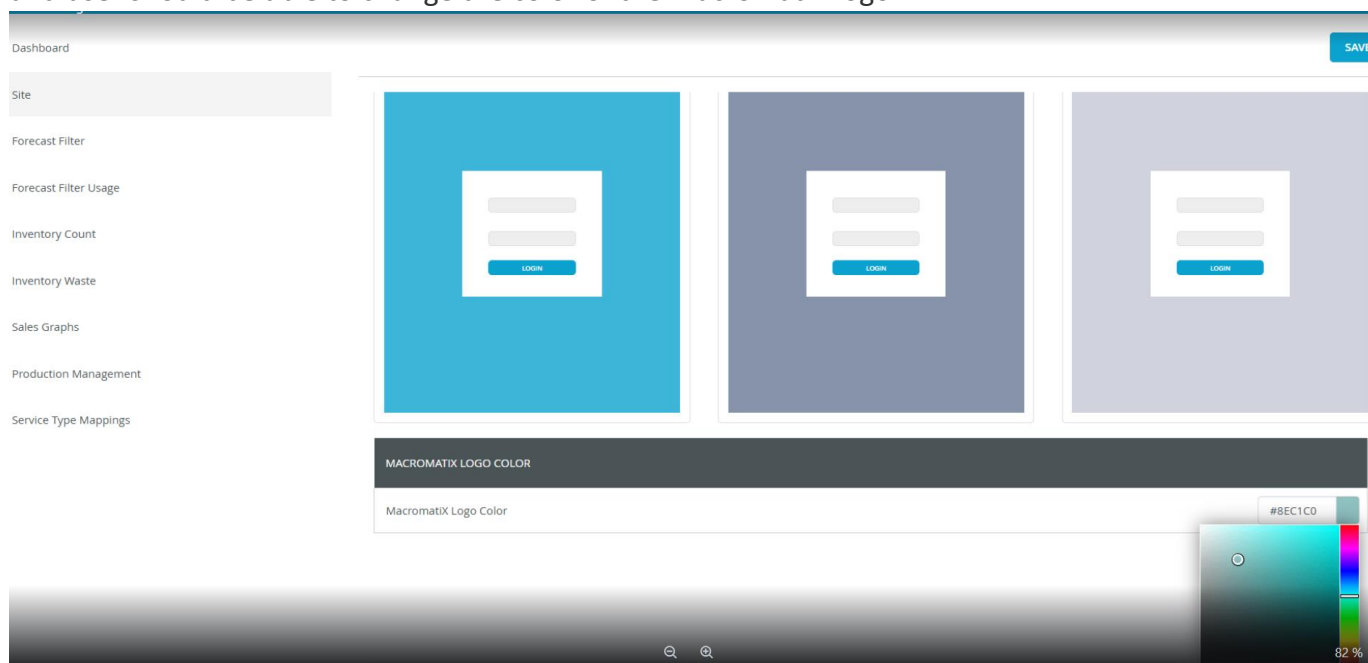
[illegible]

Dashboard

Site

Forecast Filter

Forecast Filter Usage

Inventory Count

Inventory Waste

Sales Graphs

Production Management

Service Type Mappings

SAV

LOGIN

LOGIN

LOGIN

MACROMATIX LOGO COLOR

MacromatiX Logo Color

#8EC1C0

82 %